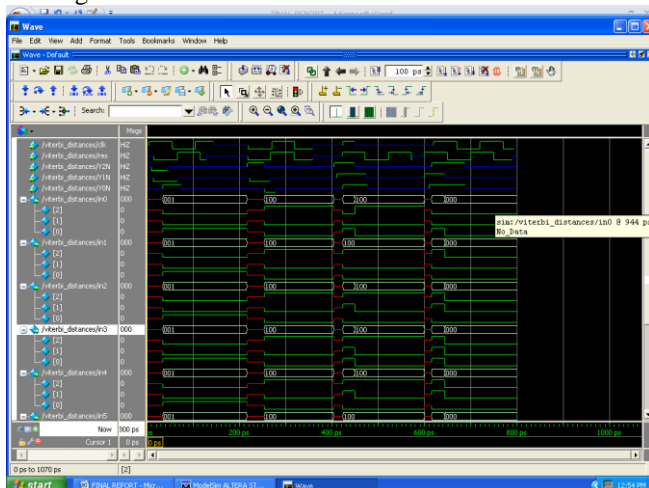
Wave
File Edit View Add Format Tools Bookmarks Window Help
Wave - Default
100 ps
Search:
Msgs
/viterbi_distances/clk HiZ
/viterbi_distances/res HiZ
/viterbi_distances/Y2N HiZ
/viterbi_distances/Y1N HiZ
/viterbi_distances/Y0N HiZ
/viterbi_distances/in0 000
[2] 0
[1] 0
[0] 0
/viterbi_distances/in1 000
[2] 0
[1] 0
[0] 0
/viterbi_distances/in2 000
[2] 0
[1] 0
[0] 0
/viterbi_distances/in3 000
[2] 0
[1] 0
[0] 0
/viterbi_distances/in4 000
[2] 0
[1] 0
[0] 0
/viterbi_distances/in5 000
001 100 100 000
001 100 100 000
001 100 100 000
001 100 100 000
001 100 100 000
001 100 100 000
sim:/viterbi_distances/in0 @ 944 ps
No_Data
Now 300 ps
Cursor 1 0 ps
0 ps
200 ps 400 ps 600 ps 800 ps 1000 ps
0 ps to 1070 ps
[2]
start FINAL REPORT - Micr... ModelSim ALTERA ST... Wave 12:54 PM